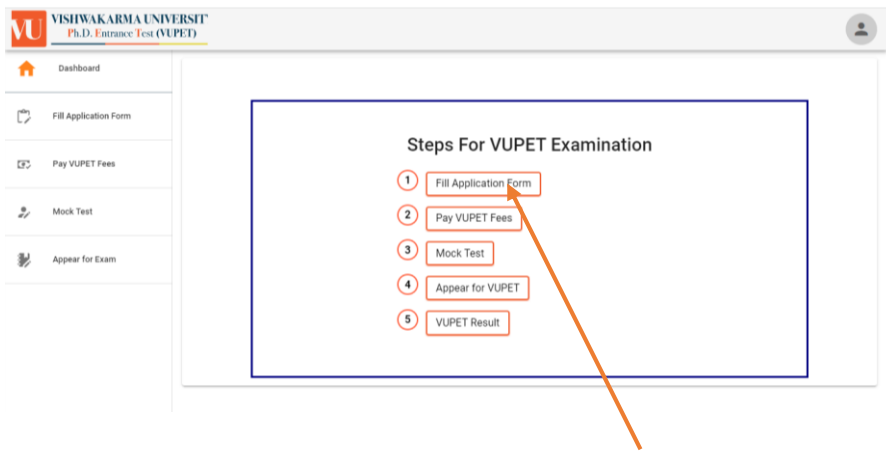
VU VISHWAKARMA UNIVERSIT
Ph.D. Entrance Test (VUPET)

Dashboard

Fill Application Form

Pay VUPET Fees

Mock Test

Appear for Exam

Steps For VUPET Examination

1 Fill Application Form

2 Pay VUPET Fees

3 Mock Test

4 Appear for VUPET

5 VUPET Result